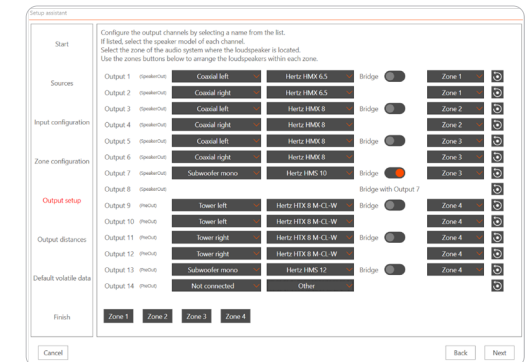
Setup assistant

Start

Sources

Input configuration

Zone configuration

Output setup

Output distances

Default volatile data

Finish

Configure the output channels by selecting a name from the list.
If listed, select the speaker model of each channel.
Select the zone of the audio system where the loudspeaker is located.
Use the zones buttons below to arrange the loudspeakers within each zone.

| | | | | | |
|---|---|---|---|---|---|
| Output 1 (SpeakerOut) | Coaxial left | Hertz HMX 6.5 | Bridge | Zone 1 | |
| Output 2 (SpeakerOut) | Coaxial right | Hertz HMX 6.5 | | Zone 1 | |
| Output 3 (SpeakerOut) | Coaxial left | Hertz HMX 8 | Bridge | Zone 2 | |
| Output 4 (SpeakerOut) | Coaxial right | Hertz HMX 8 | | Zone 2 | |
| Output 5 (SpeakerOut) | Coaxial left | Hertz HMX 8 | Bridge | Zone 3 | |
| Output 6 (SpeakerOut) | Coaxial right | Hertz HMX 8 | | Zone 3 | |
| Output 7 (SpeakerOut) | Subwoofer mono | Hertz HMS 10 | Bridge | Zone 3 | |
| Output 8 (SpeakerOut) | | Bridge with Output 7 | | | |
| Output 9 (PreOut) | Tower left | Hertz HTX 8 M-CL-W | Bridge | Zone 4 | |
| Output 10 (PreOut) | Tower left | Hertz HTX 8 M-CL-W | | Zone 4 | |
| Output 11 (PreOut) | Tower right | Hertz HTX 8 M-CL-W | Bridge | Zone 4 | |
| Output 12 (PreOut) | Tower right | Hertz HTX 8 M-CL-W | | Zone 4 | |
| Output 13 (PreOut) | Subwoofer mono | Hertz HMS 12 | Bridge | Zone 4 | |
| Output 14 (PreOut) | Not connected | Other | | | |

Zone 1 Zone 2 Zone 3 Zone 4

Cancel

Back Next